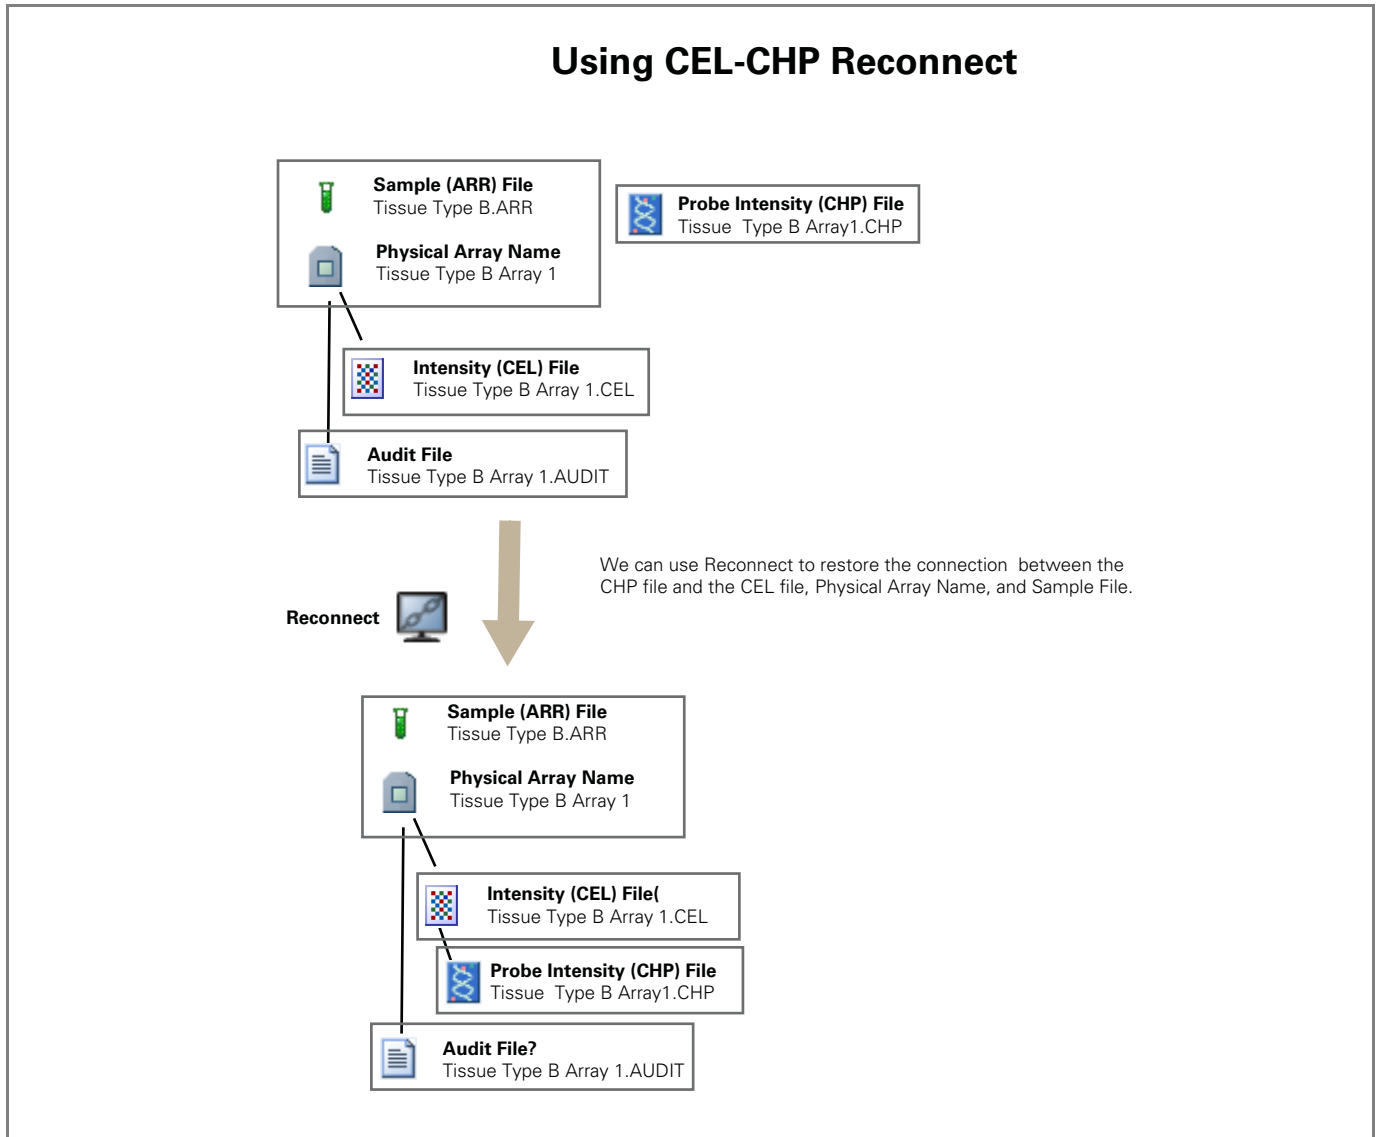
Using CEL-CHP Reconnect

Sample (ARR) File
Tissue Type B.ARR

Physical Array Name
Tissue Type B Array 1

Probe Intensity (CHP) File
Tissue Type B Array1.CHP

Intensity (CEL) File
Tissue Type B Array 1.CEL

Audit File
Tissue Type B Array 1.AUDIT

We can use Reconnect to restore the connection between the CHP file and the CEL file, Physical Array Name, and Sample File.

Reconnect

Sample (ARR) File
Tissue Type B.ARR

Physical Array Name
Tissue Type B Array 1

Intensity (CEL) File(
Tissue Type B Array 1.CEL

Probe Intensity (CHP) File
Tissue Type B Array1.CHP

Audit File?
Tissue Type B Array 1.AUDIT